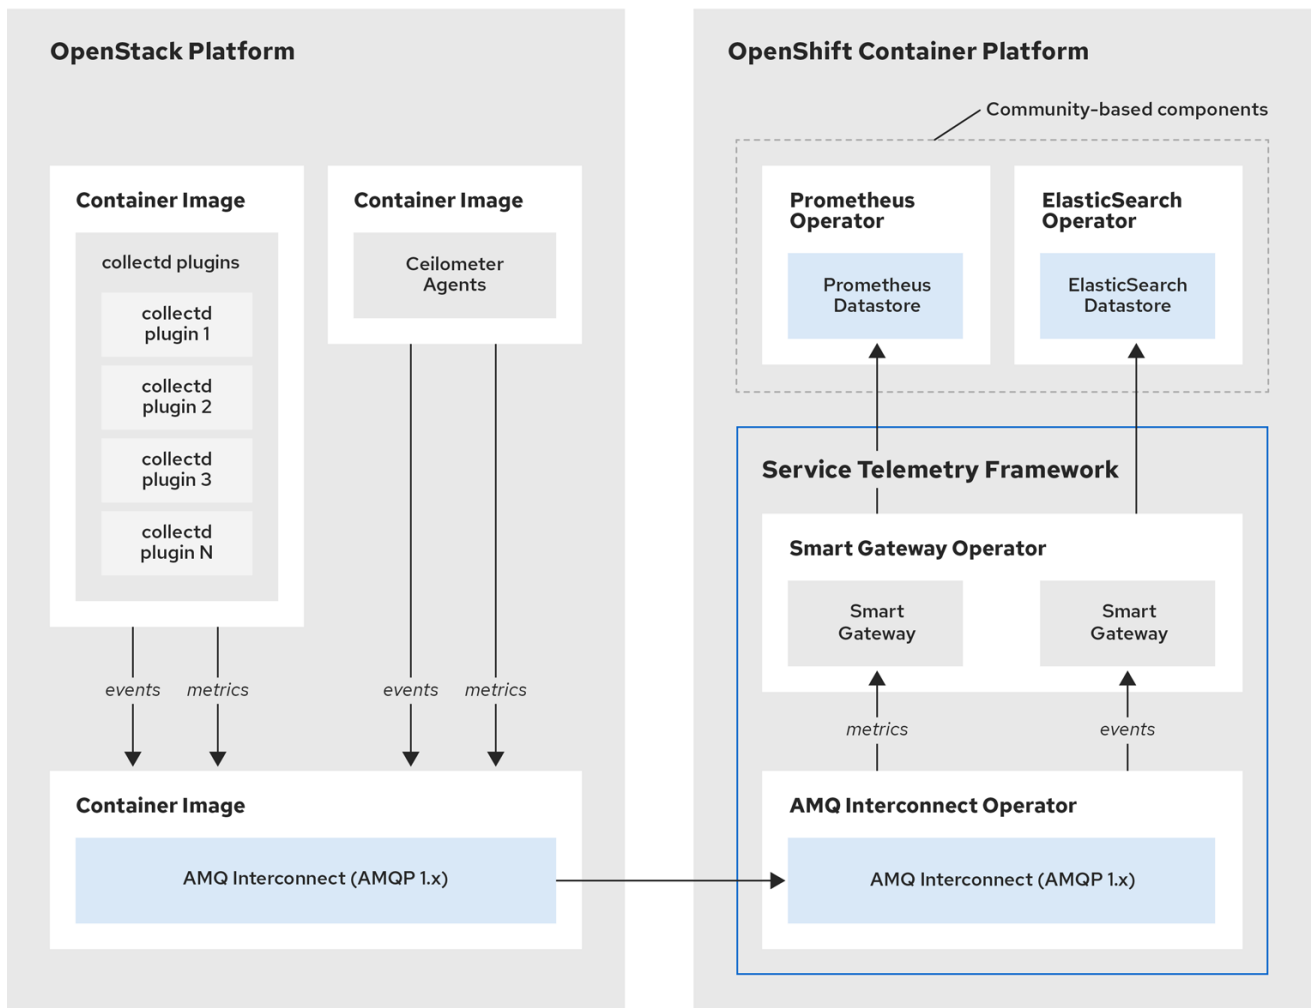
OpenStack Platform

Container Image

collectd plugins

collectd plugin 1

collectd plugin 2

collectd plugin 3

collectd plugin N

Container Image

Ceilometer Agents

events metrics

events metrics

Container Image

AMQ Interconnect (AMQP 1.x)

OpenShift Container Platform

Community-based components

Prometheus Operator

Prometheus Datastore

ElasticSearch Operator

ElasticSearch Datastore

Service Telemetry Framework

Smart Gateway Operator

Smart Gateway

Smart Gateway

metrics

events

AMQ Interconnect Operator

AMQ Interconnect (AMQP 1.x)